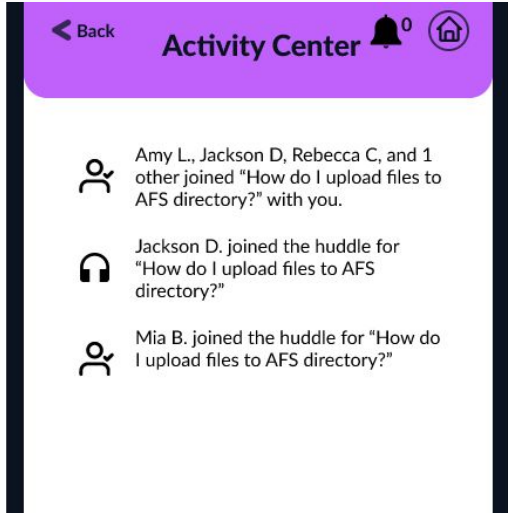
Back

Activity Center

0

Amy L., Jackson D, Rebecca C, and 1 other joined “How do I upload files to AFS directory?” with you.

Jackson D. joined the huddle for “How do I upload files to AFS directory?”

Mia B. joined the huddle for “How do I upload files to AFS directory?”